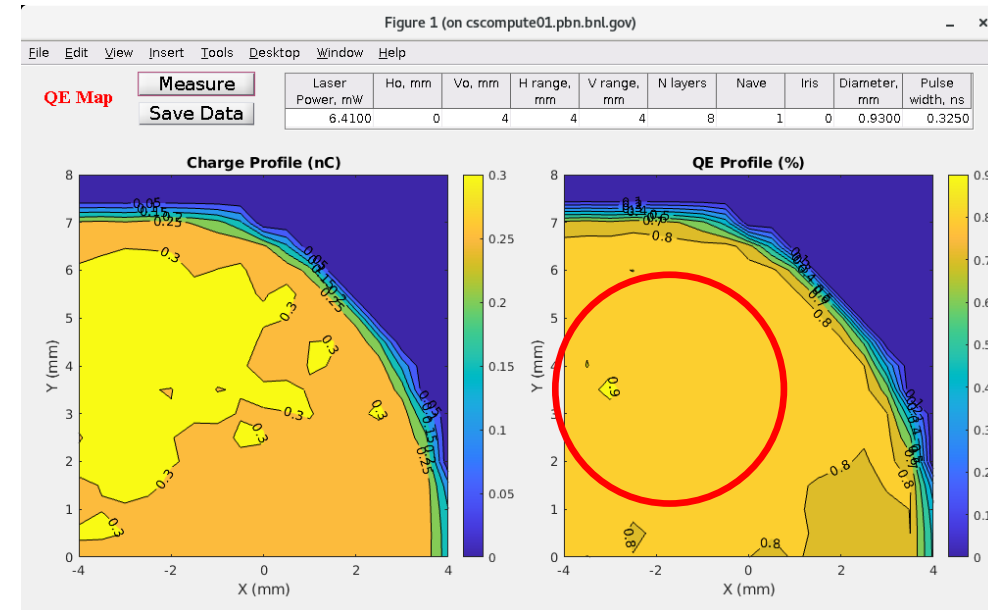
Figure 1 (on cscompute01.pbn.bnl.gov)

File Edit View Insert Tools Desktop Window Help

QE Map

Measure

Save Data

| Laser Power, mW | Ho, mm | Vo, mm | H range, mm | V range, mm | N layers | Nave | Iris | Diameter, mm | Pulse width, ns |
|---|---|---|---|---|---|---|---|---|---|
| 6.4100 | 0 | 4 | 4 | 4 | 8 | 1 | 0 | 0.9300 | 0.3250 |

Charge Profile (nC)

Y (mm)

X (mm)

8 7 6 5 4 3 2 1 0

-4 -2 0 2 4

0.05 0.15 0.25 0.3 0.3 0.3 0.3 0.3 0.3 0.3 0.3 0.3 0.05 0.15 0.25 0.05 0.15 0.25

0.3 0.25 0.2 0.15 0.1 0.05 0

QE Profile (%)

Y (mm)

X (mm)

8 7 6 5 4 3 2 1 0

-4 -2 0 2 4

0.1 0.5 0.8 0.8 0.8 0.9 0.8 0.8 0.8 0.8 0.8

0.9 0.8 0.7 0.6 0.5 0.4 0.3 0.2 0.1 0